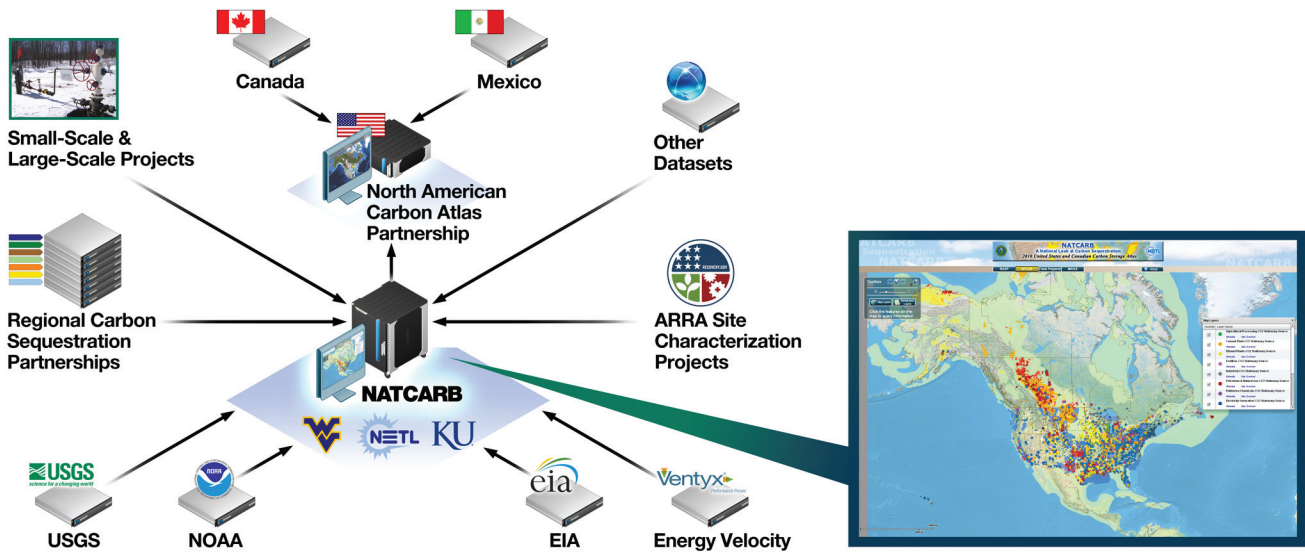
Canada

Mexico

Small-Scale & Large-Scale Projects

Other Datasets

North American Carbon Atlas Partnership

Regional Carbon Sequestration Partnerships

ARRA Site Characterization Projects

NATCARB

NETL

KU

USGS science for a changing world

NOAA

eia

Ventyx

USGS

NOAA

EIA

Energy Velocity

NATCARB
A National Look at Carbon Sequestration
2010 United States and Canadian Carbon Storage Atlas

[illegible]